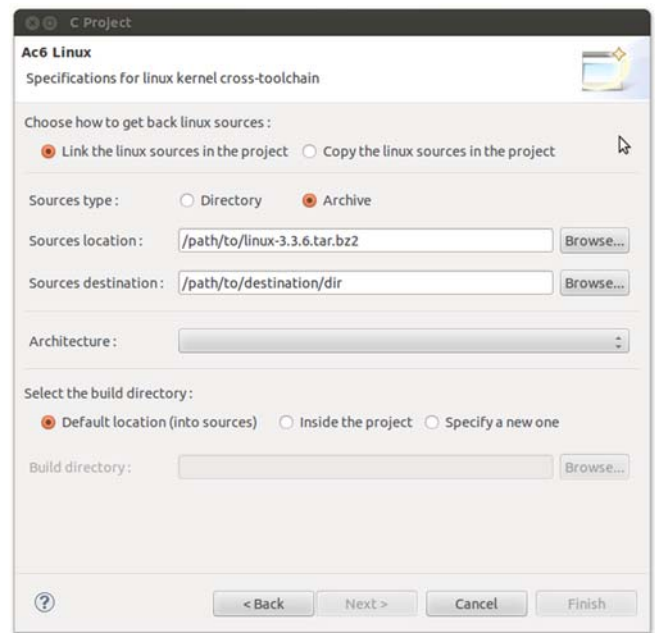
C Project

Ac6 Linux

Specifications for linux kernel cross-toolchain

Choose how to get back linux sources :

Link the linux sources in the project

Copy the linux sources in the project

Sources type :

Directory

Archive

Sources location : /path/to/linux-3.3.6.tar.bz2 Browse...

Sources destination : /path/to/destination/dir Browse...

Architecture :

Select the build directory :

Default location (into sources)

Inside the project

Specify a new one

Build directory : Browse...

?

< Back

Next >

Cancel

Finish